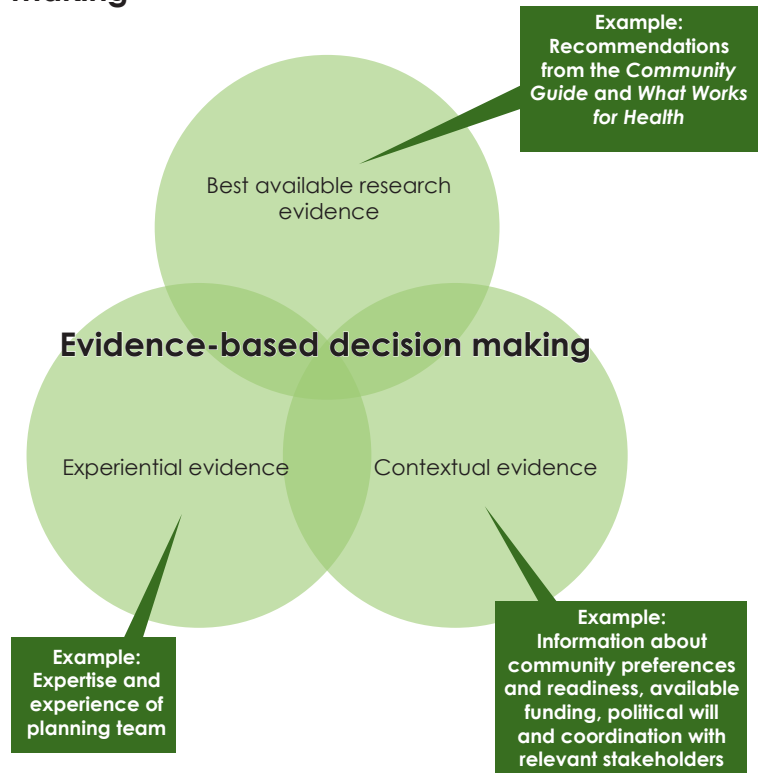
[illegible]

Example: Recommendations from the *Community Guide* and *What Works for Health*

Best available research evidence

Evidence-based decision making

Experiential evidence

Contextual evidence

Example: Expertise and experience of planning team

Example: Information about community preferences and readiness, available funding, political will and coordination with relevant stakeholders